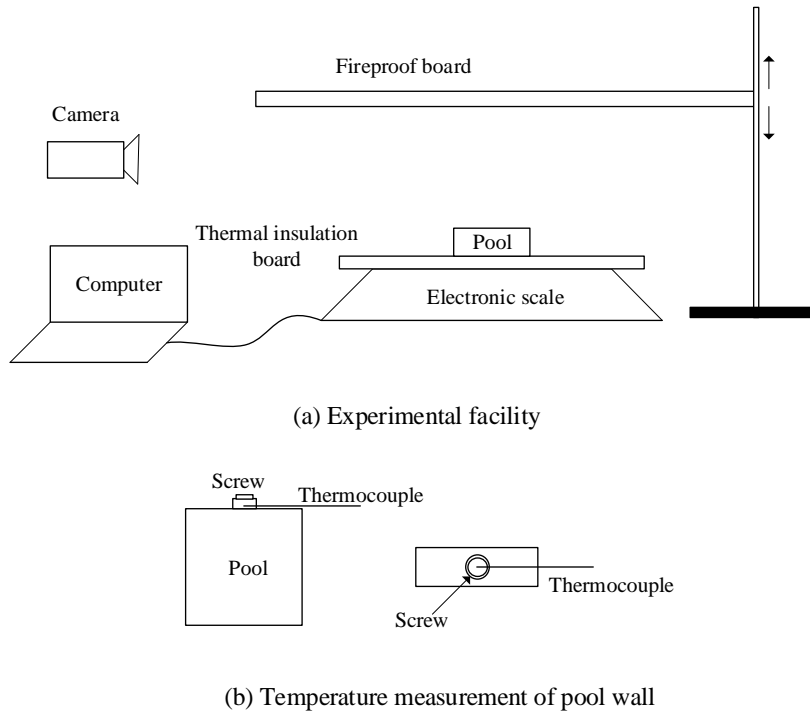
Fireproof board

Camera

Thermal insulation board

Pool

Computer

Electronic scale

(a) Experimental facility

Screw

Thermocouple

Pool

Thermocouple

Screw

(b) Temperature measurement of pool wall